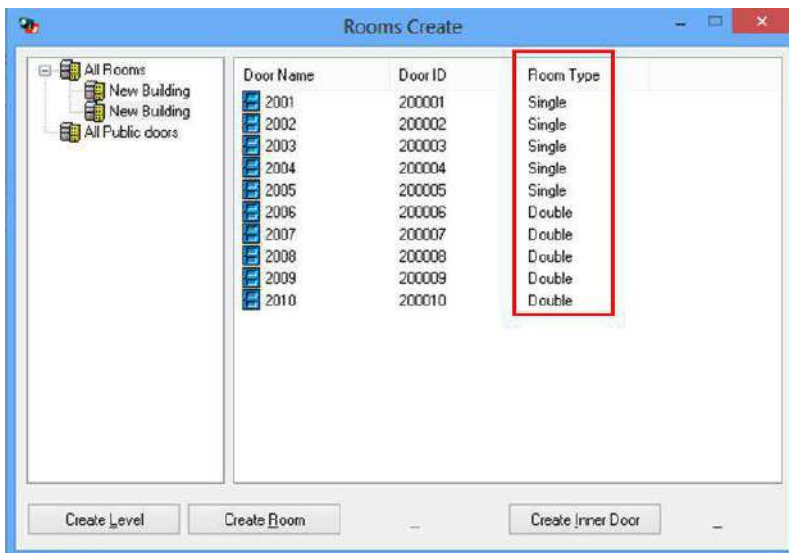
Rooms Create

All Rooms
New Building
New Building
All Public doors

| Door Name | Door ID | Room Type |
|---|---|---|
| 2001 | 200001 | Single |
| 2002 | 200002 | Single |
| 2003 | 200003 | Single |
| 2004 | 200004 | Single |
| 2005 | 200005 | Single |
| 2006 | 200006 | Double |
| 2007 | 200007 | Double |
| 2008 | 200008 | Double |
| 2009 | 200009 | Double |
| 2010 | 200010 | Double |

Create Level
Create Room
Create Inner Door